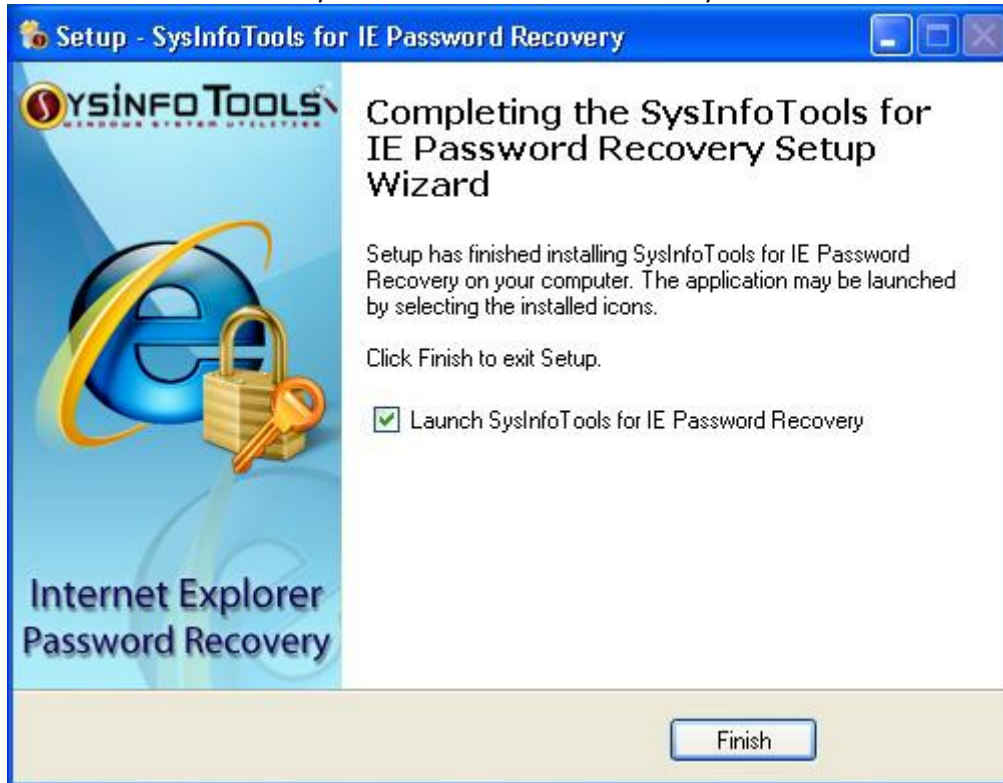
Setup - SysInfoTools for IE Password Recovery

SYSINFOTOOLS
WINDOWS SYSTEM UTILITIES

Internet Explorer Password Recovery

Completing the SysInfoTools for IE Password Recovery Setup Wizard

Setup has finished installing SysInfoTools for IE Password Recovery on your computer. The application may be launched by selecting the installed icons.

Click Finish to exit Setup.

Launch SysInfoTools for IE Password Recovery

Finish